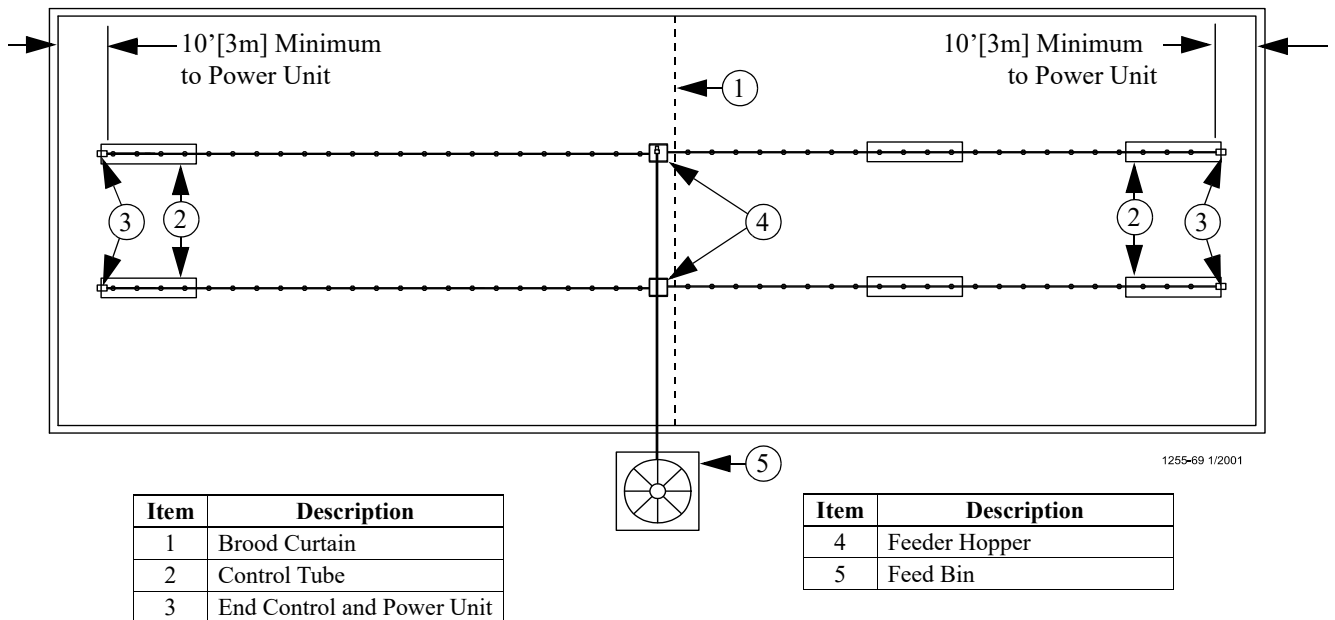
10'[3m] Minimum to Power Unit

10'[3m] Minimum to Power Unit

1

3

2

4

2

3

5

1255-69 1/2001

| Item | Description |
|---|---|
| 1 | Brood Curtain |
| 2 | Control Tube |
| 3 | End Control and Power Unit |

| Item | Description |
|---|---|
| 4 | Feeder Hopper |
| 5 | Feed Bin |